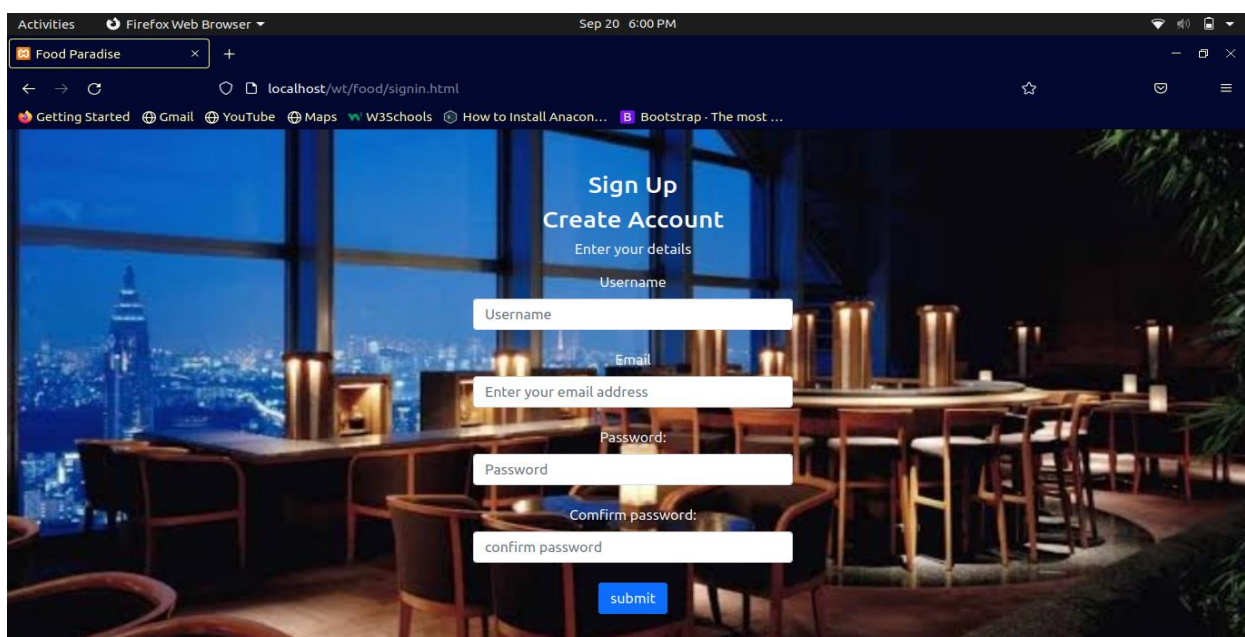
Activities Firefox Web Browser ▾ Sep 20 6:00 PM

Food Paradise ×  +

localhost/wt/food/signin.html

Getting Started Gmail YouTube Maps W3Schools How to Install Anacon... Bootstrap · The most ...

Sign Up
Create Account
Enter your details

Username
Username

Email
Enter your email address

Password:
Password

Comfirm password:
confirm password

submit